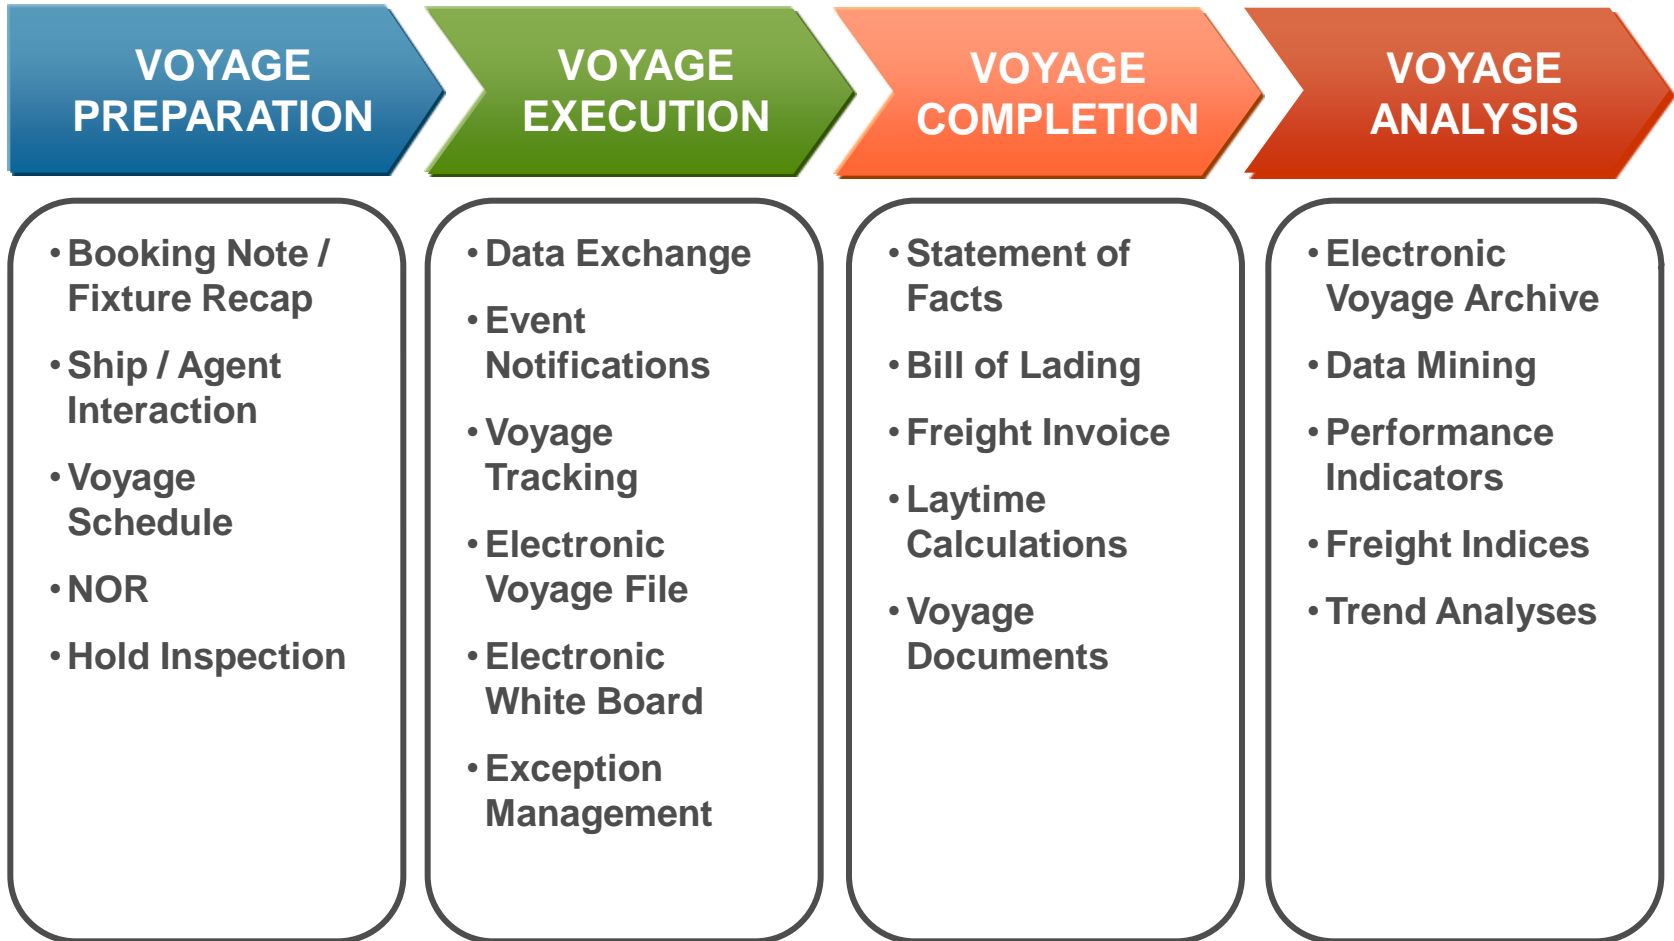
VOYAGE PREPARATION

• Booking Note / Fixture Recap
• Ship / Agent Interaction
• Voyage Schedule
• NOR
• Hold Inspection

VOYAGE EXECUTION

• Data Exchange
• Event Notifications
• Voyage Tracking
• Electronic Voyage File
• Electronic White Board
• Exception Management

VOYAGE COMPLETION

• Statement of Facts
• Bill of Lading
• Freight Invoice
• Laytime Calculations
• Voyage Documents

VOYAGE ANALYSIS

• Electronic Voyage Archive
• Data Mining
• Performance Indicators
• Freight Indices
• Trend Analyses